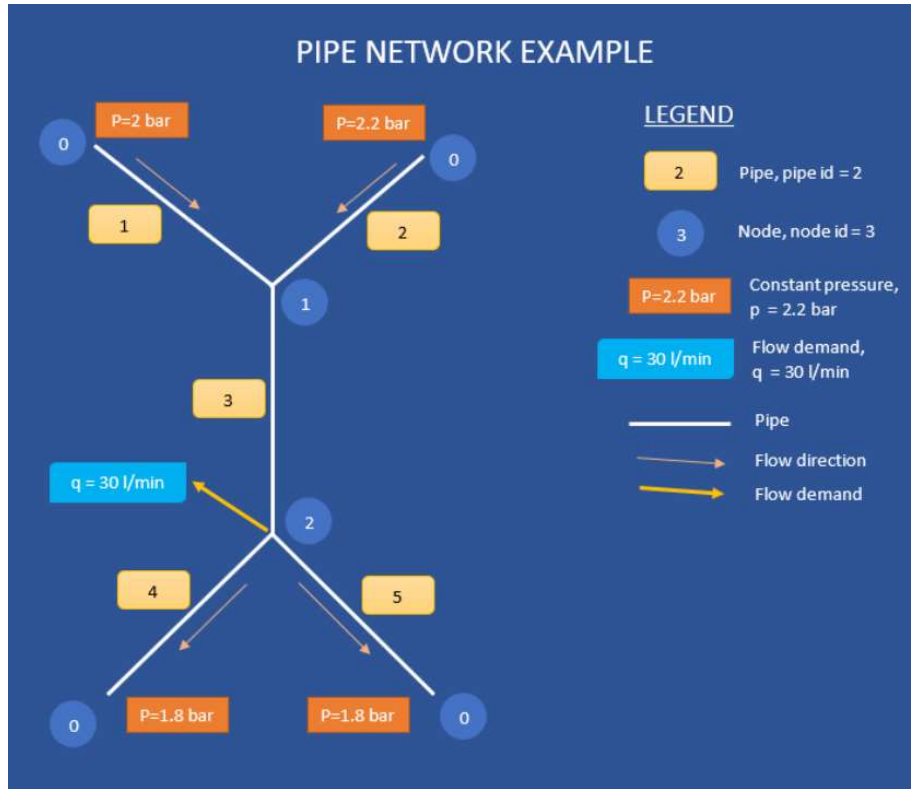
PIPE NETWORK EXAMPLE

P=2 bar
0
P=2.2 bar
0
1
2
1
3
q = 30 l/min
2
4
5
0
P=1.8 bar
P=1.8 bar
0

LEGEND
2 Pipe, pipe id = 2
3 Node, node id = 3
P=2.2 bar Constant pressure, p = 2.2 bar
q = 30 l/min Flow demand, q = 30 l/min
Pipe
Flow direction
Flow demand